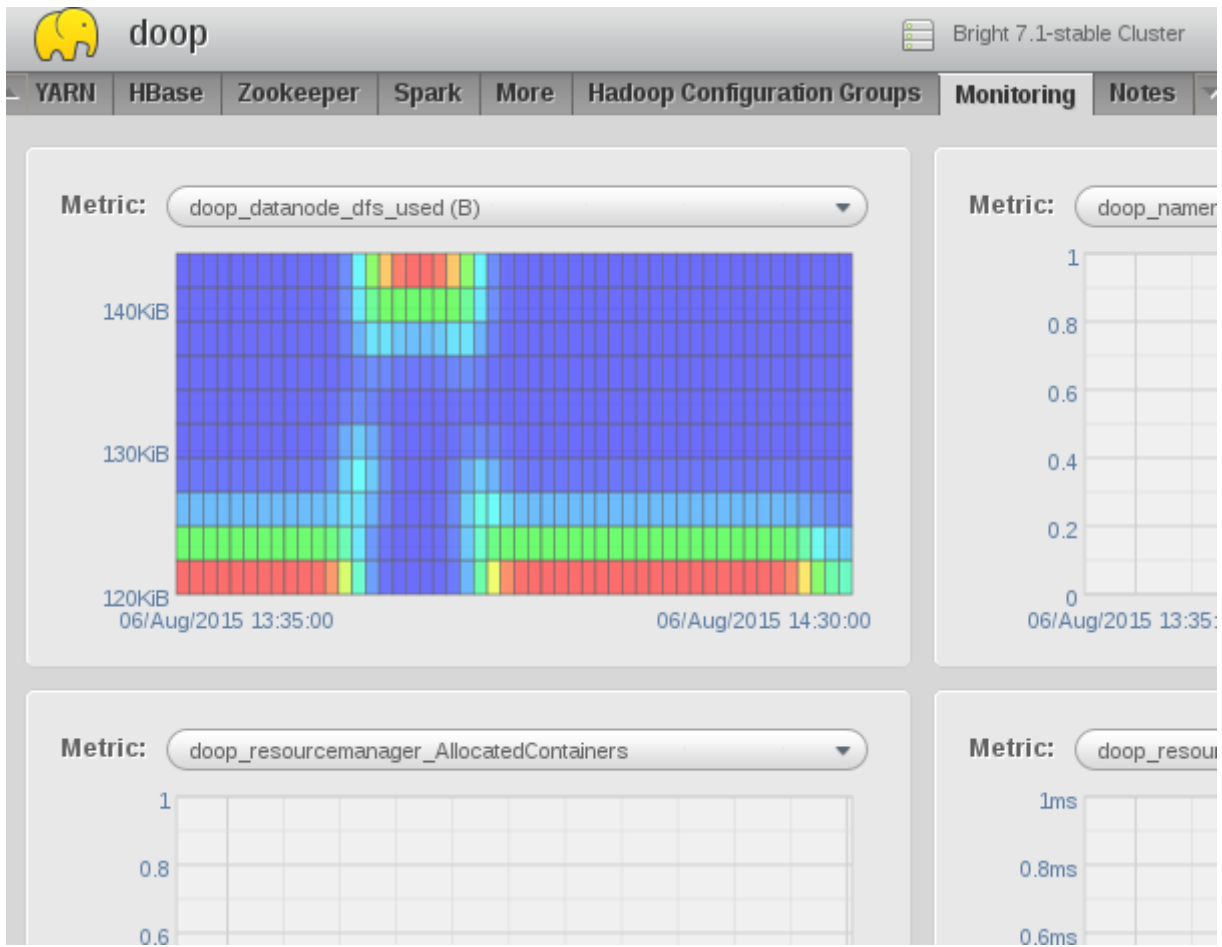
doop

Bright 7.1-stable Cluster

YARN | HBase | Zookeeper | Spark | More | Hadoop Configuration Groups | Monitoring | Notes

Metric: doop_datanode_dfs_used (B)

140KiB
130KiB
120KiB
06/Aug/2015 13:35:00
06/Aug/2015 14:30:00

Metric: doop_namen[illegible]

1
0.8
0.6
0.4
0.2
0
06/Aug/2015 13:35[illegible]

Metric: doop_resourcemanager_AllocatedContainers

1
0.8
0.6

Metric: doop_resou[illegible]

1ms
0.8ms
0.6ms